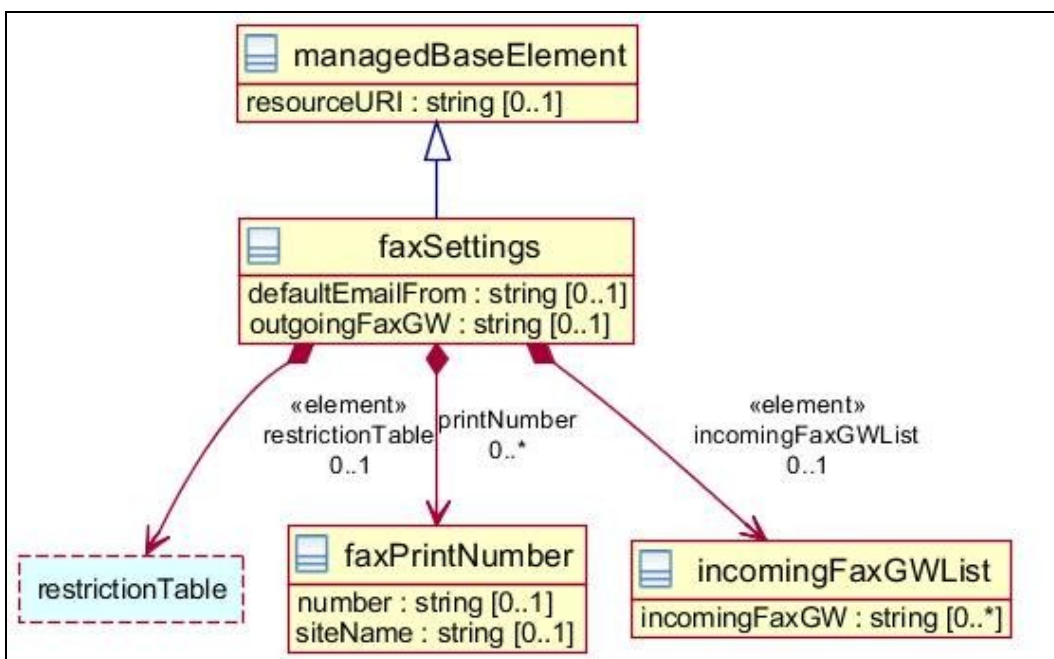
managedBaseElement
resourceURI : string [0..1]

faxSettings
defaultEmailFrom : string [0..1]
outgoingFaxGW : string [0..1]

«element»
restrictionTable
0..1

printNumber
0..*

«element»
incomingFaxGWList
0..1

restrictionTable

faxPrintNumber
number : string [0..1]
siteName : string [0..1]

incomingFaxGWList
incomingFaxGW : string [0..*]